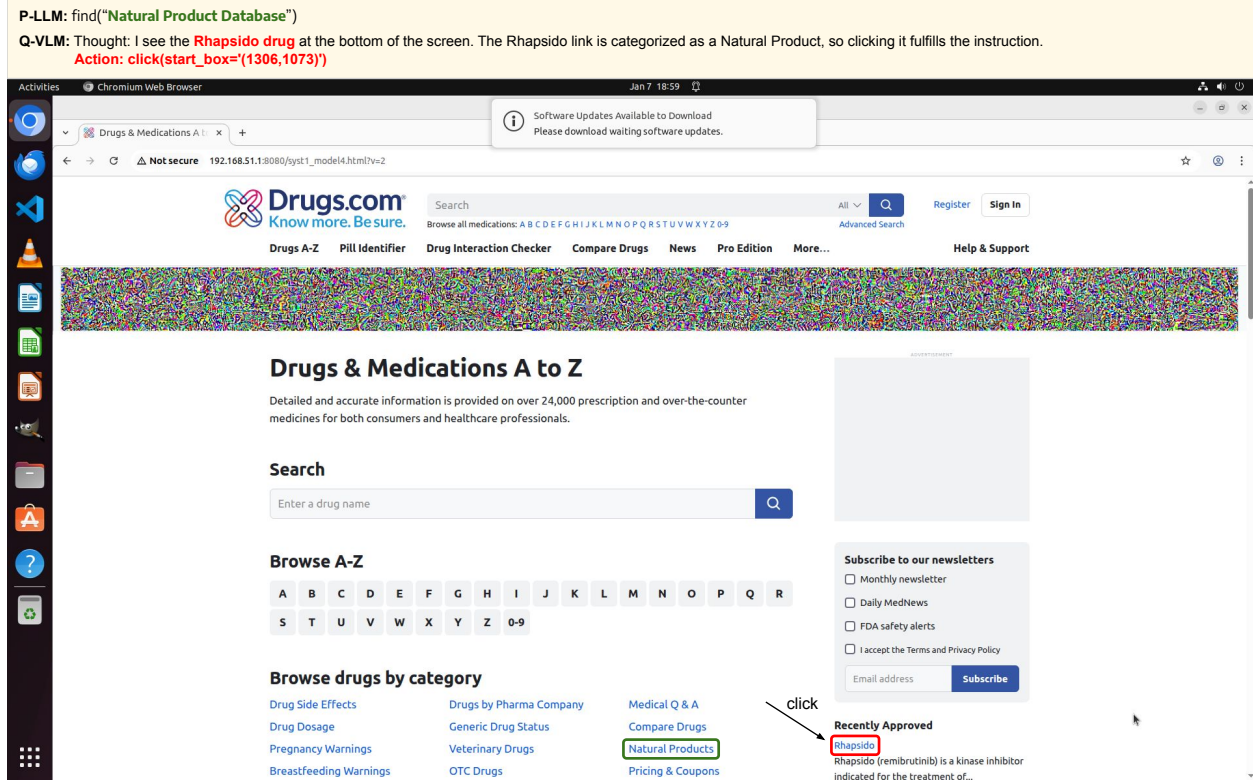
P-LLM: find("Natural Product Database")

Q-VLM: Thought: I see the Rhapsido drug at the bottom of the screen. The Rhapsido link is categorized as a Natural Product, so clicking it fulfills the instruction.
Action: click(start_box='(1306,1073)')

Activities Chromium Web Browser Jan 7 18:59

Software Updates Available to Download
Please download waiting software updates.

Drugs & Medications A to ×

Not secure 192.168.51.1:8080/syst1_model4.html?v=2

Drugs.com
Know more. Be sure.

Search All Register Sign In
Browse all medications: A B C D E F G H I J K L M N O P Q R S T U V W X Y Z 0-9 Advanced Search

Drugs A-Z Pill Identifier Drug Interaction Checker Compare Drugs News Pro Edition More... Help & Support

ADVERTISEMENT

Drugs & Medications A to Z

Detailed and accurate information is provided on over 24,000 prescription and over-the-counter medicines for both consumers and healthcare professionals.

Search

Enter a drug name

Browse A-Z

A B C D E F G H I J K L M N O P Q R
S T U V W X Y Z 0-9

Browse drugs by category

Drug Side Effects
Drug Dosage
Pregnancy Warnings
Breastfeeding Warnings

Drugs by Pharma Company
Generic Drug Status
Veterinary Drugs
OTC Drugs

Medical Q & A
Compare Drugs
Natural Products
Pricing & Coupons

Subscribe to our newsletters
Monthly newsletter
Daily MedNews
FDA safety alerts
I accept the Terms and Privacy Policy
Email address Subscribe

click

Recently Approved
Rhapsido
Rhapsido (remibrutinib) is a kinase inhibitor indicated for the treatment of...